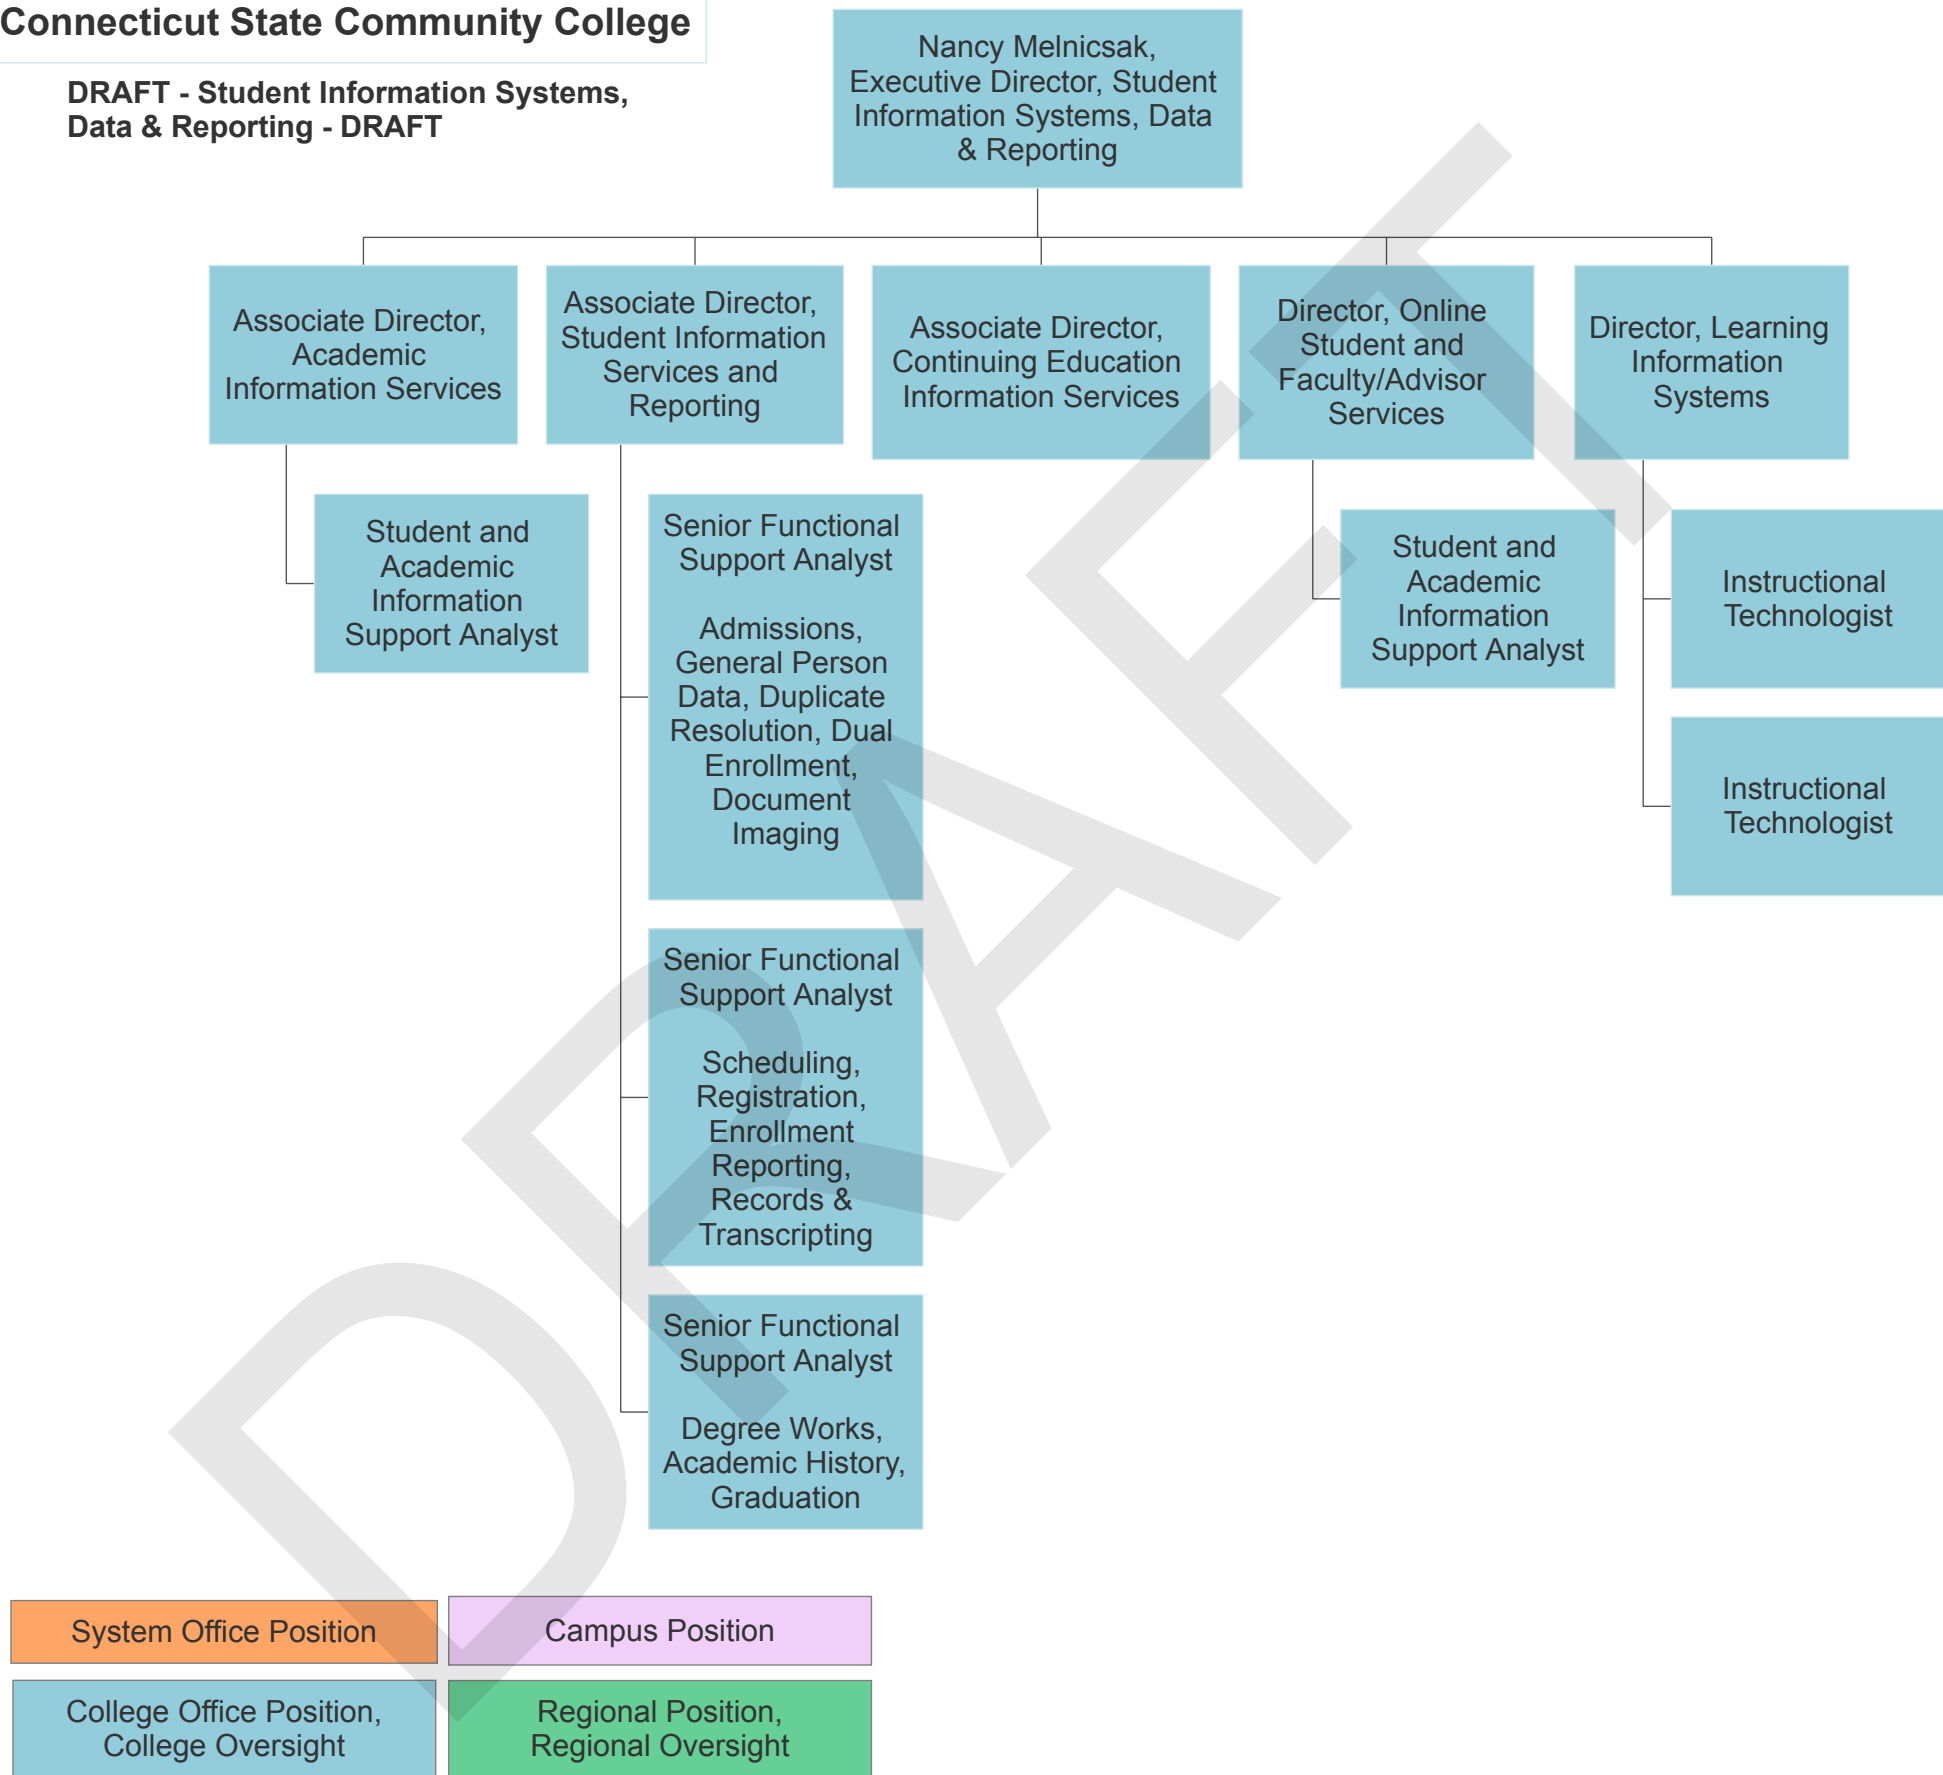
Connecticut State Community College

DRAFT - Student Information Systems, Data & Reporting - DRAFT

Nancy Melnicsak, Executive Director, Student Information Systems, Data & Reporting

Associate Director, Academic Information Services

Student and Academic Information Support Analyst

Associate Director, Student Information Services and Reporting

Senior Functional Support Analyst

Admissions, General Person Data, Duplicate Resolution, Dual Enrollment, Document Imaging

Senior Functional Support Analyst

Scheduling, Registration, Enrollment Reporting, Records & Transcripting

Senior Functional Support Analyst

Degree Works, Academic History, Graduation

Associate Director, Continuing Education Information Services

Director, Online Student and Faculty/Advisor Services

Student and Academic Information Support Analyst

Director, Learning Information Systems

Instructional Technologist

Instructional Technologist

DRAFT

System Office Position

Campus Position

College Office Position, College Oversight

Regional Position, Regional Oversight